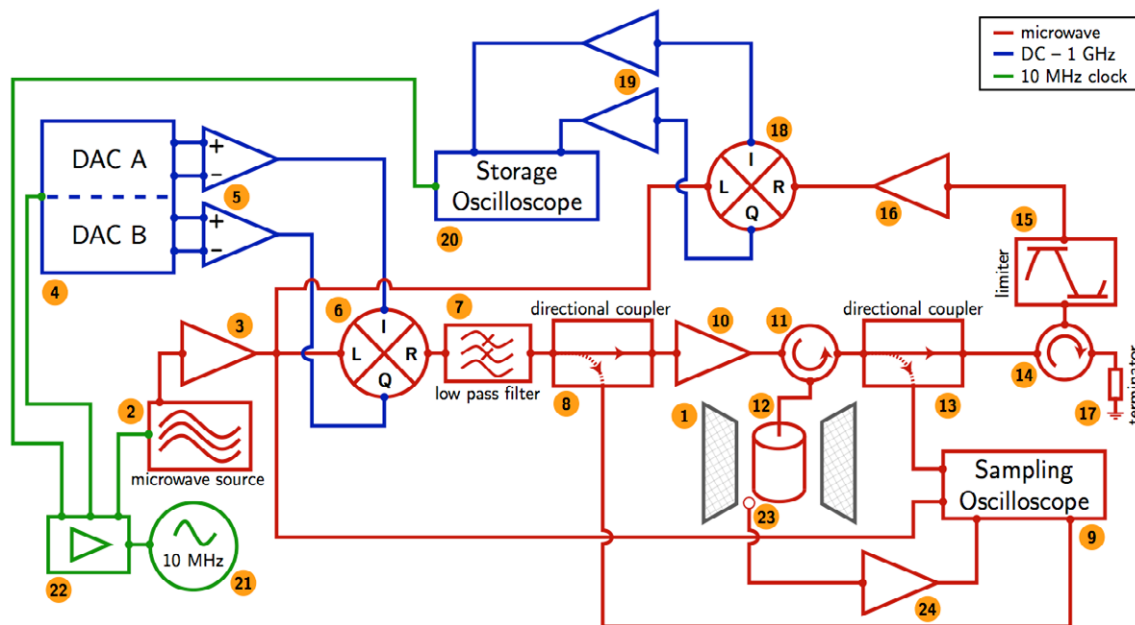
microwave
DC – 1 GHz
10 MHz clock

DAC A
DAC B
+
−
+
−
5
4
Storage Oscilloscope
20
19
18
I
L
R
Q
16
15
limiter
3
6
I
L
R
Q
7
low pass filter
directional coupler
8
10
11
directional coupler
14
terminator
17
2
microwave source
1
12
13
Sampling Oscilloscope
9
23
22
10 MHz
21
24